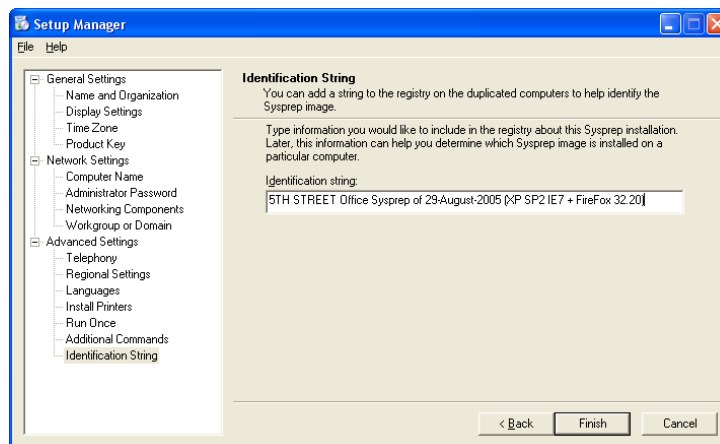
Setup Manager

File Help

General Settings
Name and Organization
Display Settings
Time Zone
Product Key
Network Settings
Computer Name
Administrator Password
Networking Components
Workgroup or Domain
Advanced Settings
Telephony
Regional Settings
Languages
Install Printers
Run Once
Additional Commands
Identification String

Identification String
You can add a string to the registry on the duplicated computers to help identify the Sysprep image.

Type information you would like to include in the registry about this Sysprep installation. Later, this information can help you determine which Sysprep image is installed on a particular computer.

Identification string:
5TH STREET Office Sysprep of 29-August-2005 (XP SP2 IE7 + FireFox 32.20)

< Back Finish Cancel